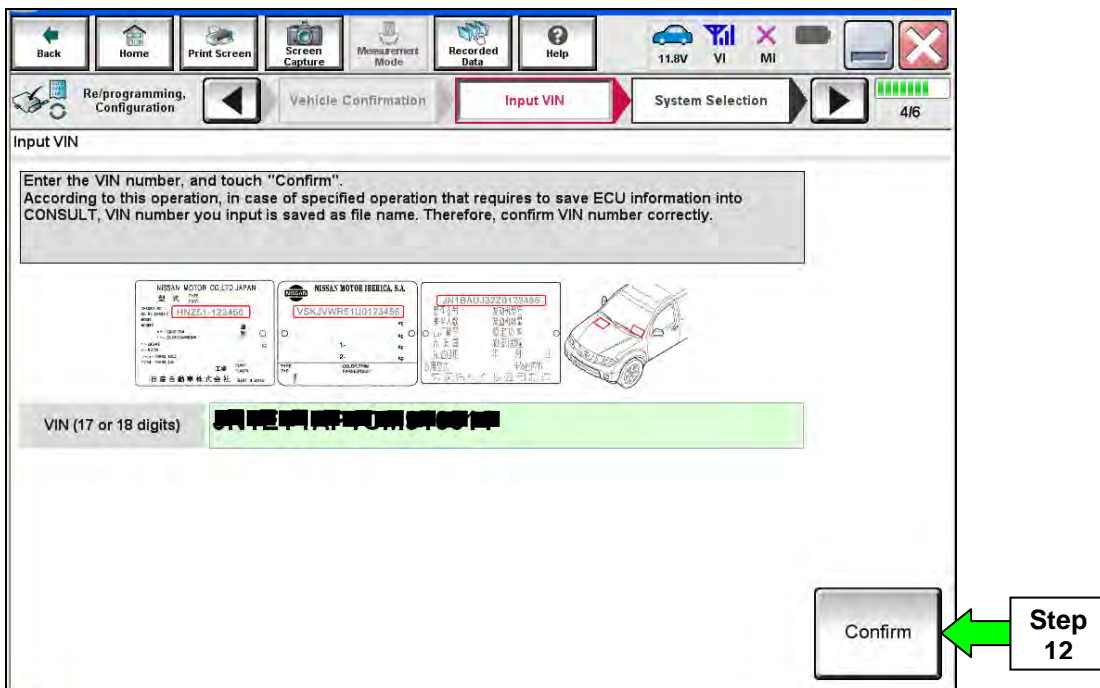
Back Home Print Screen Screen Capture Measurement Mode Recorded Data Help 11.8V VI MI

Re/programming, Configuration Vehicle Confirmation Input VIN System Selection 4/6

Input VIN

Enter the VIN number, and touch "Confirm".
According to this operation, in case of specified operation that requires to save ECU information into CONSULT, VIN number you input is saved as file name. Therefore, confirm VIN number correctly.

NISSAN MOTOR CO.,LTD JAPAN HNZ51-123456 NISSAN MOTOR IBERICA, S.A. VSKJVWR51U0123456 JN1BAUJ32Z0123456 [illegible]

VIN (17 or 18 digits) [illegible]

Confirm

Step 12